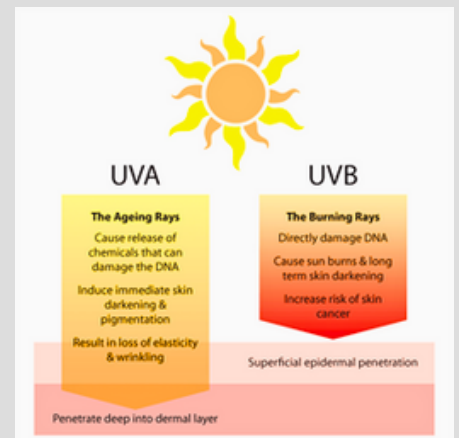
UVA

UVB

The Ageing Rays

Cause release of chemicals that can damage the DNA

Induce immediate skin darkening & pigmentation

Result in loss of elasticity & wrinkling

The Burning Rays

Directly damage DNA

Cause sun burns & long term skin darkening

Increase risk of skin cancer

Superficial epidermal penetration

Penetrate deep into dermal layer